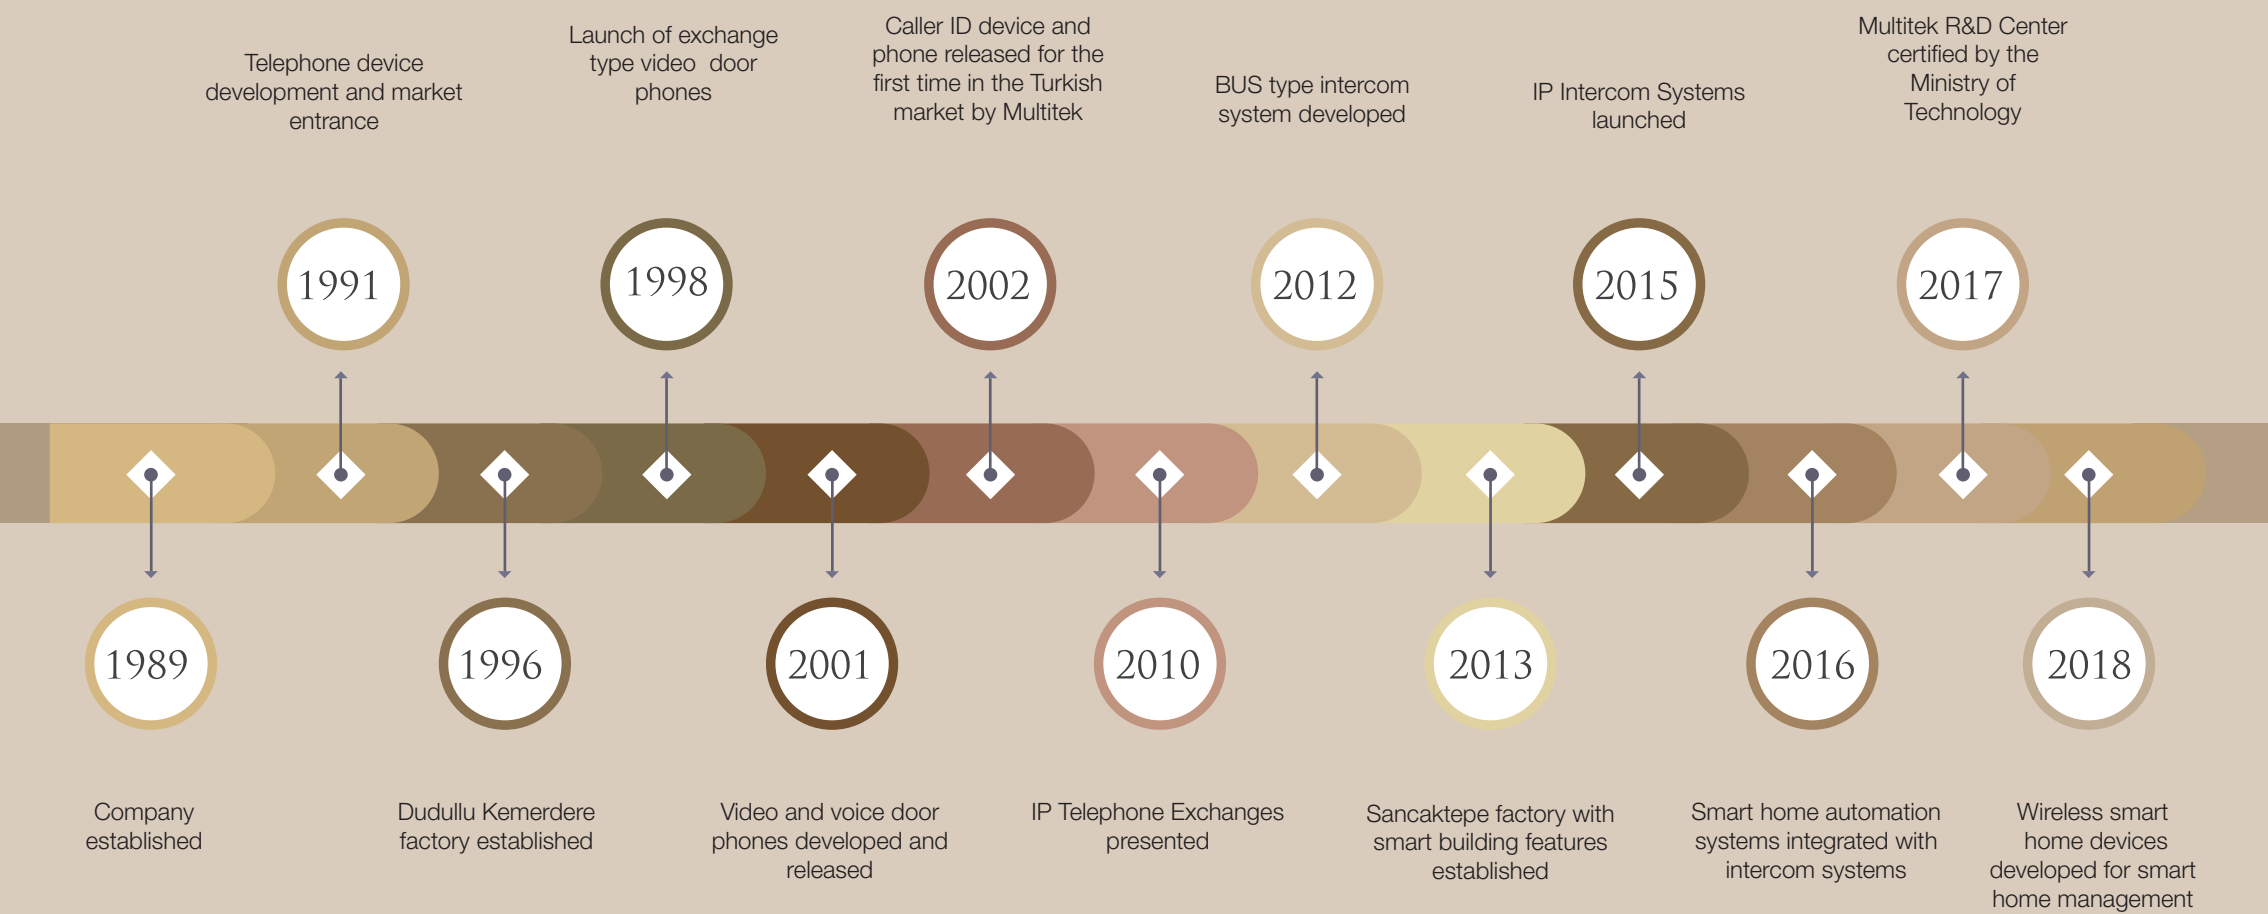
Telephone device development and market entrance

1991

Launch of exchange type video door phones

1998

Caller ID device and phone released for the first time in the Turkish market by Multitek

2002

BUS type intercom system developed

2012

IP Intercom Systems launched

2015

Multitek R&D Center certified by the Ministry of Technology

2017

1989

Company established

1996

Dudullu Kemerdere factory established

2001

Video and voice door phones developed and released

2010

IP Telephone Exchanges presented

2013

Sancaktepe factory with smart building features established

2016

Smart home automation systems integrated with intercom systems

2018

Wireless smart home devices developed for smart home management